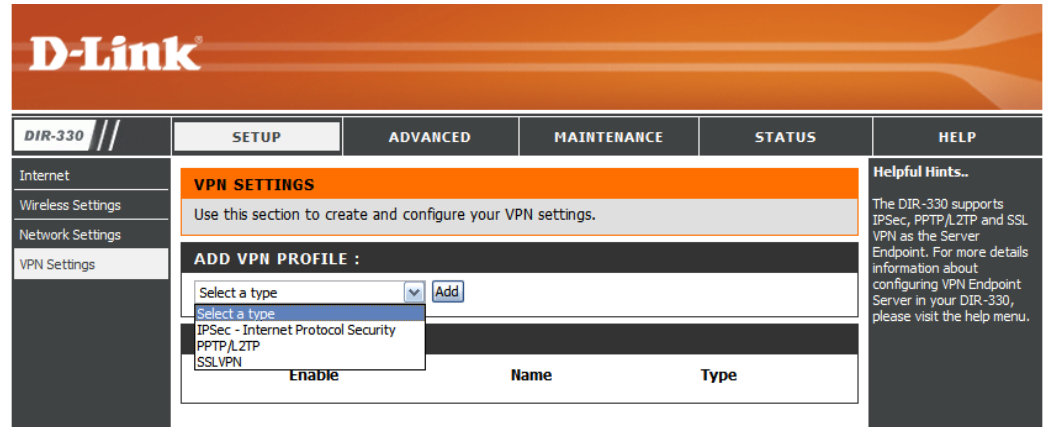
D-Link

DIR-330

SETUP | ADVANCED | MAINTENANCE | STATUS | HELP

Internet
Wireless Settings
Network Settings
VPN Settings

VPN SETTINGS
Use this section to create and configure your VPN settings.

ADD VPN PROFILE :
Select a type
Add
Select a type
IPSec - Internet Protocol Security
PPTP/L2TP
SSLVPN

Enable
Name
Type

Helpful Hints..
The DIR-330 supports IPSec, PPTP/L2TP and SSL VPN as the Server Endpoint. For more details information about configuring VPN Endpoint Server in your DIR-330, please visit the help menu.